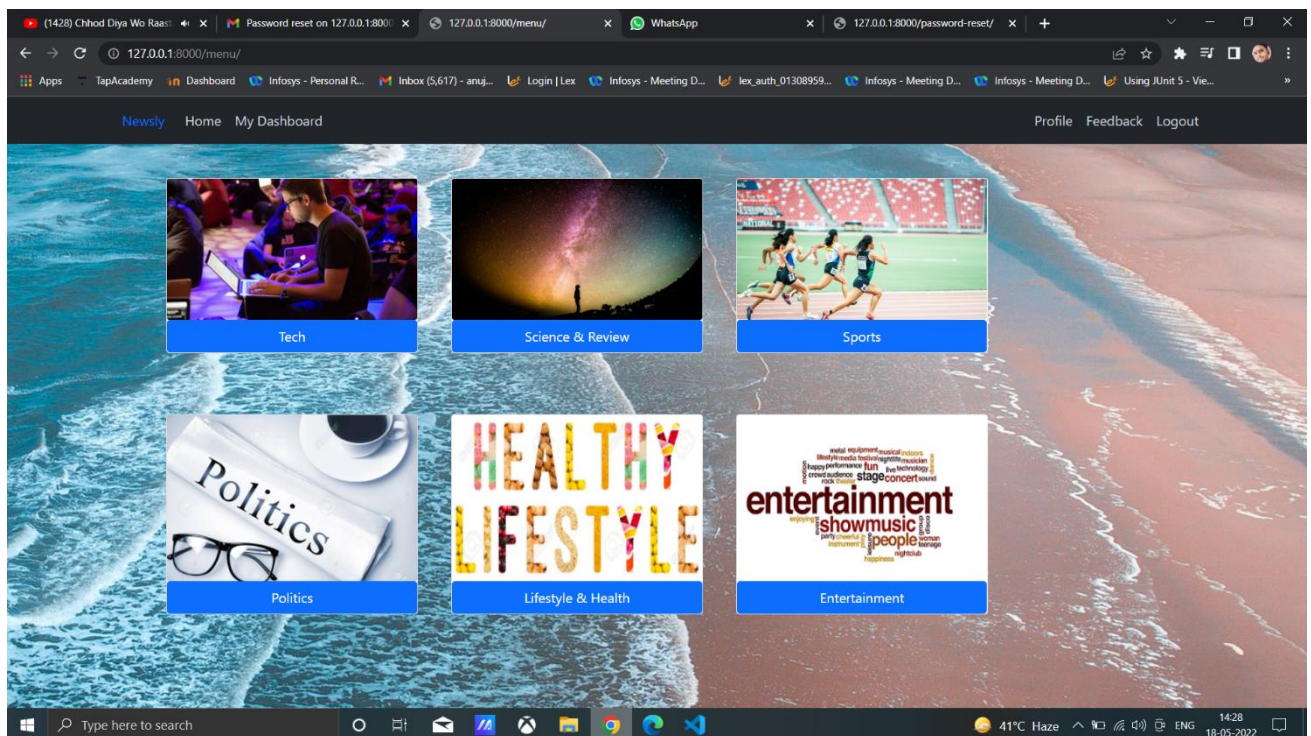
(1428) Chhod Diya Wo Raast ×
Password reset on 127.0.0.1:8000 ×
127.0.0.1:8000/menu/ ×
WhatsApp ×
127.0.0.1:8000/password-reset/ ×
+

127.0.0.1:8000/menu/

Apps TapAcademy Dashboard Infosys - Personal R... Inbox (5,617) - anuj... Login | Lex Infosys - Meeting D... lex_auth_01308959... Infosys - Meeting D... Infosys - Meeting D... Using JUnit 5 - Vie... »

Newsly Home My Dashboard Profile Feedback Logout

Tech

Science & Review

Sports

Politics

Politics

HEALTHY LIFESTYLE

Lifestyle & Health

entertainment showmusic people stage concert fun

Entertainment

Type here to search

41°C Haze ENG 14:28 18-05-2022